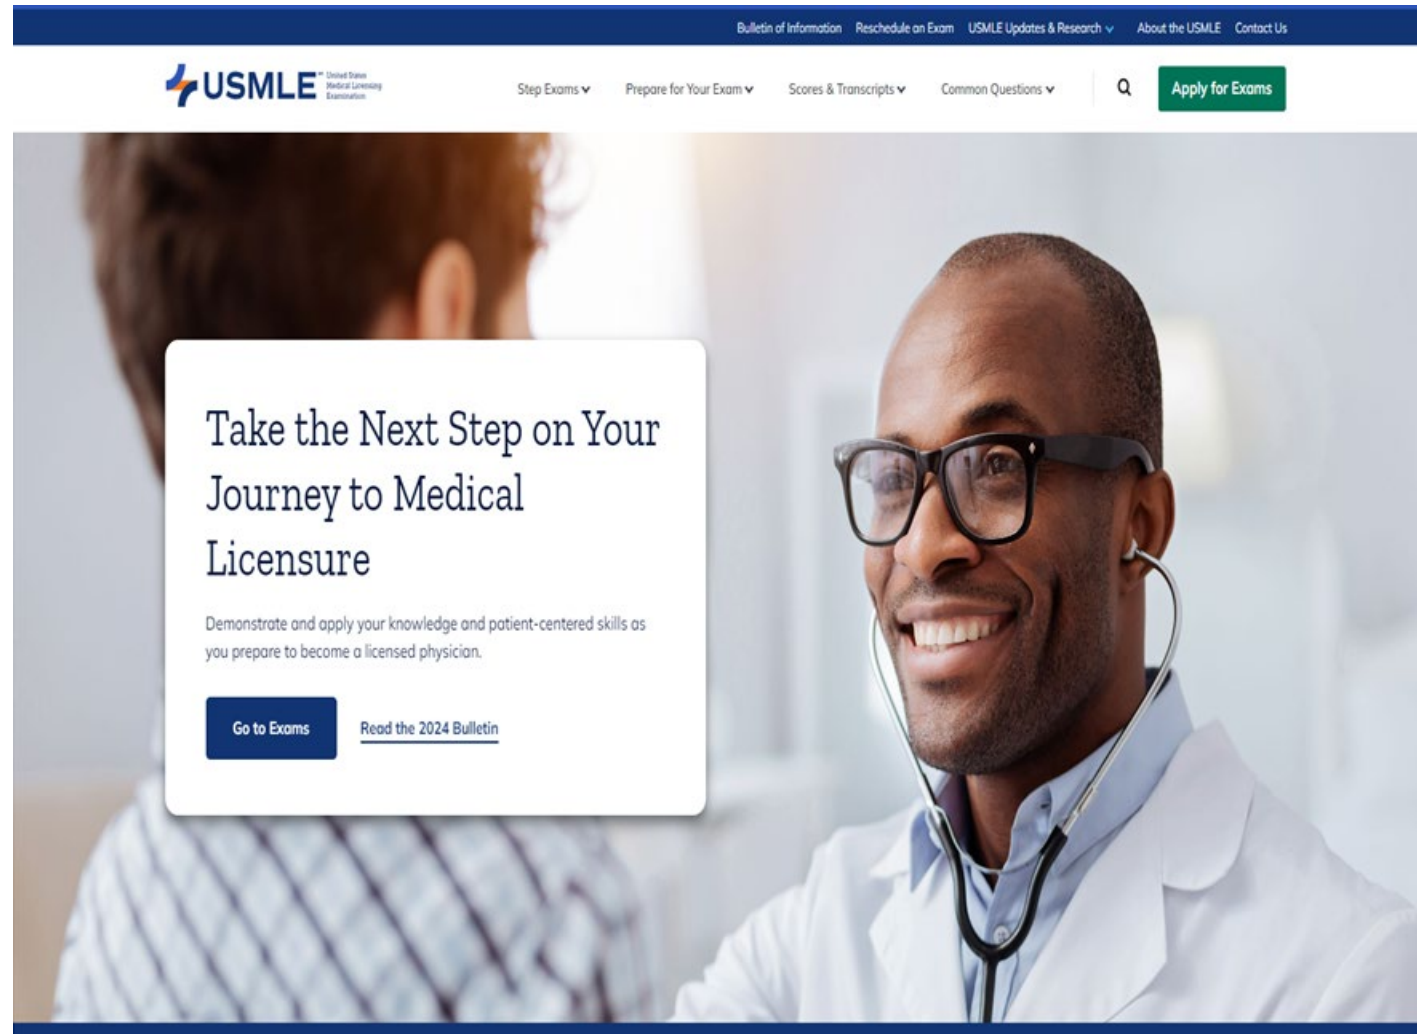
Bulletin of Information Reschedule an Exam USMLE Updates & Research About the USMLE Contact Us

USMLE United States Medical Licensing Examination

Step Exams Prepare for Your Exam Scores & Transcripts Common Questions

Apply for Exams

Take the Next Step on Your Journey to Medical Licensure

Demonstrate and apply your knowledge and patient-centered skills as you prepare to become a licensed physician.

Go to Exams

Read the 2024 Bulletin